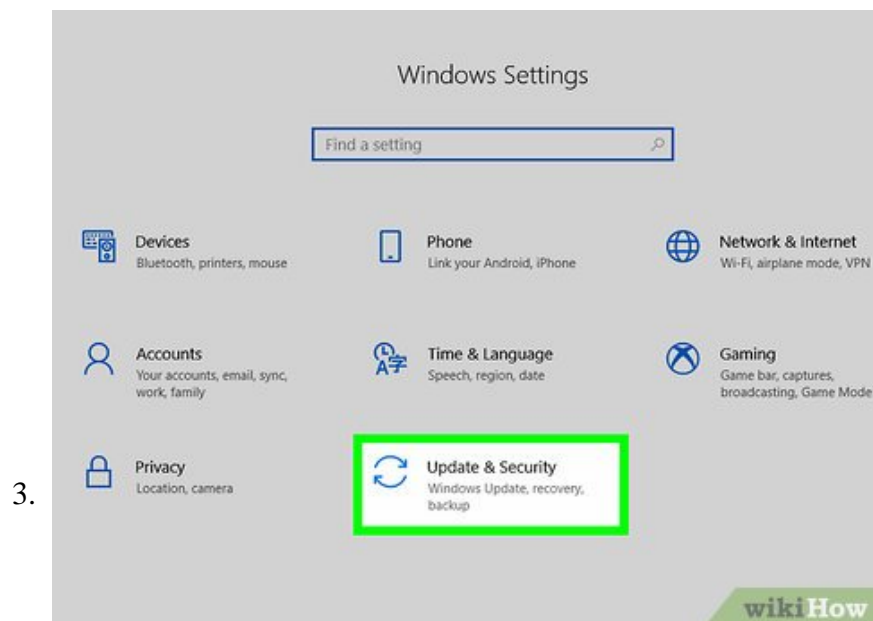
3.

Windows Settings

Find a setting

Devices
Bluetooth, printers, mouse

Phone
Link your Android, iPhone

Network & Internet
Wi-Fi, airplane mode, VPN

Accounts
Your accounts, email, sync, work, family

Time & Language
Speech, region, date

Gaming
Game bar, captures, broadcasting, Game Mode

Privacy
Location, camera

Update & Security
Windows Update, recovery, backup

wikiHow